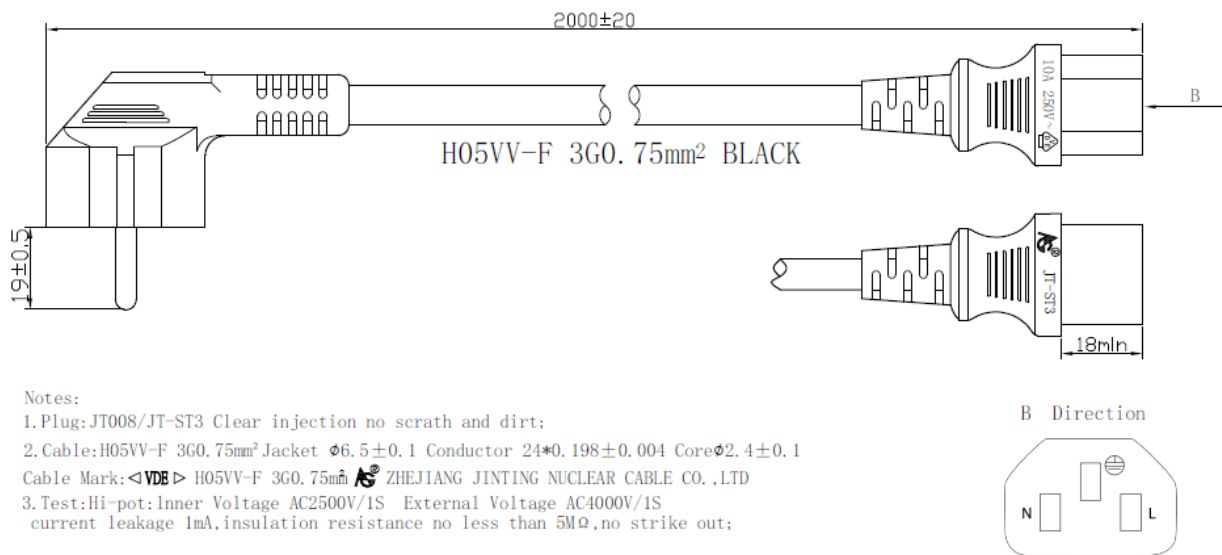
2000±20

10A 250V~

B

H05VV-F 3G0.75mm² BLACK

19±0.5

JT-ST3

18min

Notes:
1.Plug:JT008/JT-ST3 Clear injection no scrath and dirt;
2.Cable:H05VV-F 3G0.75mm² Jacket $\phi$6.5±0.1 Conductor 24*0.198±0.004 Core$\phi$2.4±0.1
Cable Mark:◁VDE▷ H05VV-F 3G0.75mm² ZHEJIANG JINTING NUCLEAR CABLE CO.,LTD
3.Test:Hi-pot:lnner Voltage AC2500V/1S External Voltage AC4000V/1S
current leakage 1mA,insulation resistance no less than 5MΩ,no strike out;

B Direction

N

L